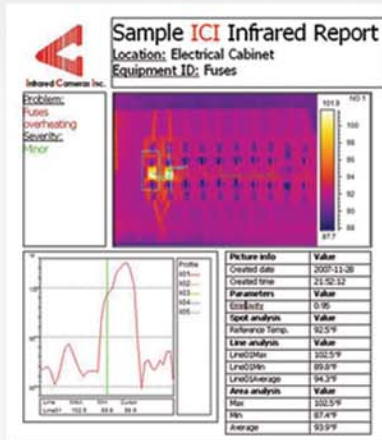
Infrared Cameras Inc.

Sample ICI Infrared Report
Location: Electrical Cabinet
Equipment ID: Fuses

Problem:
Fuses overheating
Severity:
Minor

101.9
100
98
96
94
92
90
88
87.7

| Picture info | Value |
|---|---|
| Created date | 2007-11-28 |
| Created time | 21:52:12 |
| Parameters | Value |
| Emissivity | 0.95 |
| Spot analysis | Value |
| Reference Temp. | 92.5°F |
| Line analysis | Value |
| Line01Max | 102.5°F |
| Line01Min | 89.8°F |
| Line01Average | 94.3°F |
| Area analysis | Value |
| Max | 102.5°F |
| Min | 87.4°F |
| Average | 93.9°F |